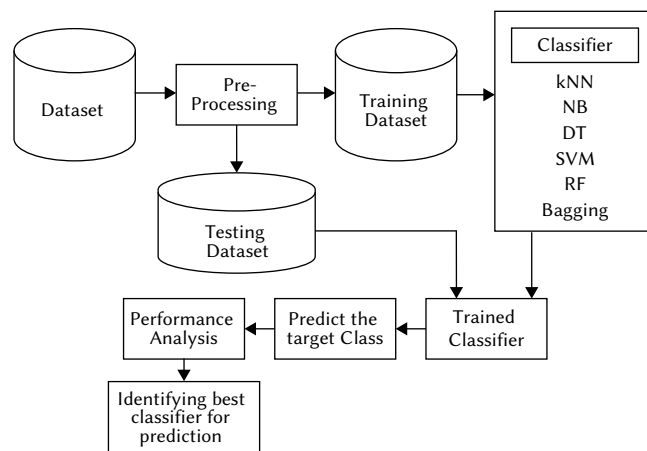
Dataset

Pre-Processing

Training Dataset

Classifier

kNN
NB
DT
SVM
RF
Bagging

Testing Dataset

Trained Classifier

Predict the target Class

Performance Analysis

Identifying best classifier for prediction